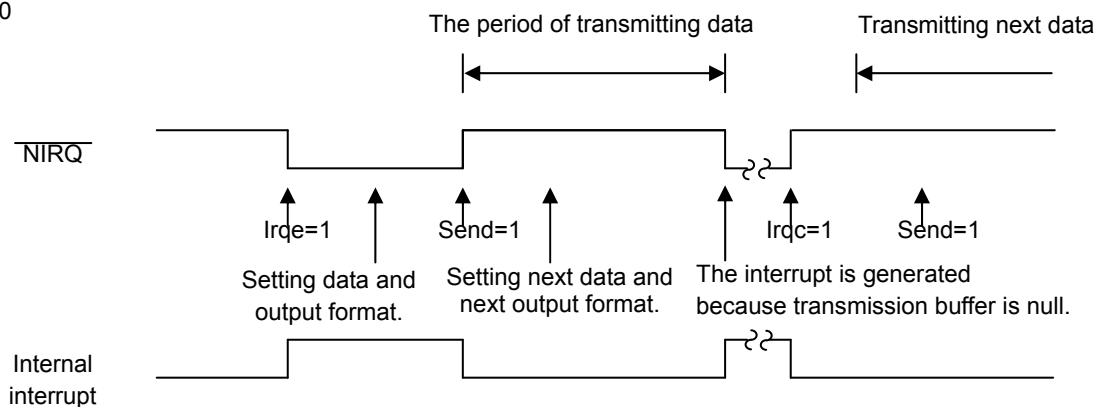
0

The period of transmitting data

Transmitting next data

$\overline{\text{NIRQ}}$

Irqc=1

Send=1

Irqc=1

Send=1

Setting data and output format.

Setting next data and next output format.

The interrupt is generated because transmission buffer is null.

Internal interrupt